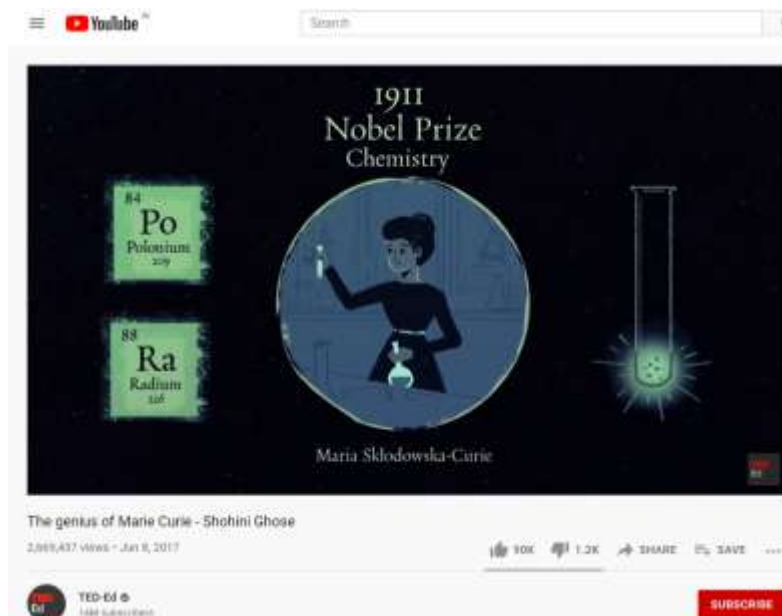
YouTube

Search

1911
Nobel Prize
Chemistry

84
Po
Polonium
209

88
Ra
Radium
226

Maria Skłodowska-Curie

The genius of Marie Curie - Shohini Ghose

2,669,437 views • Jun 8, 2017

10K 1.2K SHARE SAVE

TED-Ed
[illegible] subscribers

SUBSCRIBE